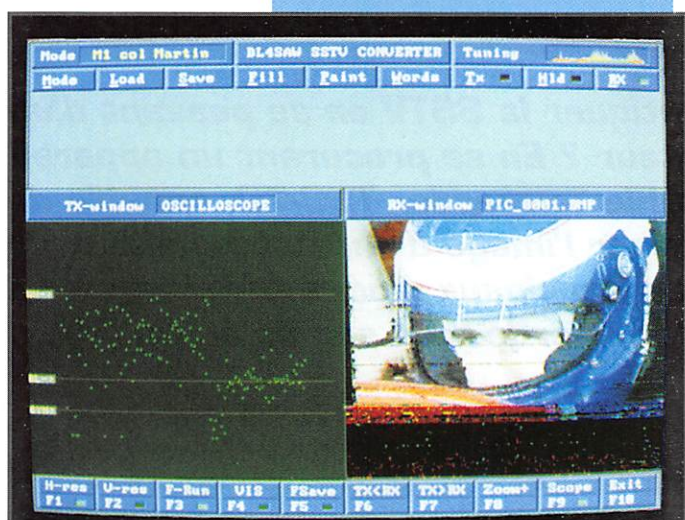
Mode M1 col Martin
BL4SAW SSTV CONVERTER
Tuning

Mode Load Save Fill Paint Words Tx Hld RX

TX-window OSCILLOSCOPE
RX-window PIC_0001.BMP

H-res F1
V-res F2
F-Run F3
VIS F4
FSave F5
TX<RX F6
TX>RX F7
Zoom+ F8
Scope F9
Exit F10